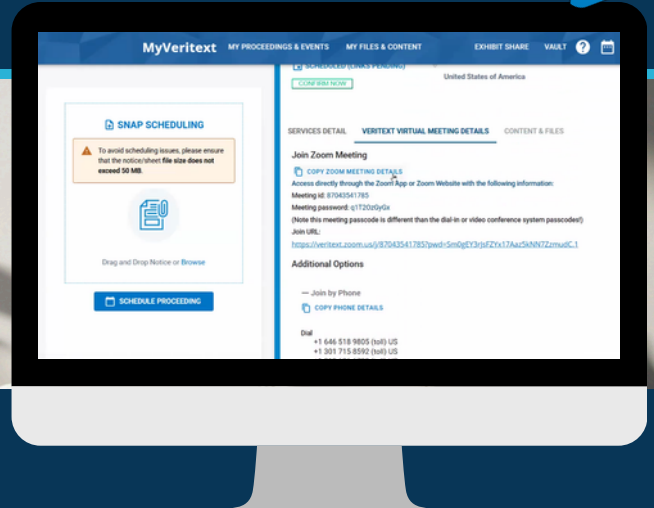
MyVeritext MY PROCEEDINGS & EVENTS MY FILES & CONTENT EXHIBIT SHARE VAULT ?

SNAP SCHEDULING

To avoid scheduling issues, please ensure that the notice/sheet file size does not exceed 50 MB.

Drag and Drop Notice or Browse

SCHEDULE PROCEEDING

SCHEDULED (LINKS PENDING)

CONFIRM NOW

United States of America

SERVICES DETAIL VERITEXT VIRTUAL MEETING DETAILS CONTENT & FILES

Join Zoom Meeting

COPY ZOOM MEETING DETAILS

Access directly through the Zoom App or Zoom Website with the following information:

Meeting id: 87043541785

Meeting password: q1T20zGyGx

(Note this meeting passcode is different than the dial-in or video conference system passcodes!)

Join URL:

https://veritext.zoom.us/j/87043541785?pwd=Sm0gEY3rJsFZYx17Aaz5kNN7ZzmudC.1

Additional Options

— Join by Phone

COPY PHONE DETAILS

Dial

+1 646 518 9805 (toll) US

+1 301 715 8592 (toll) US